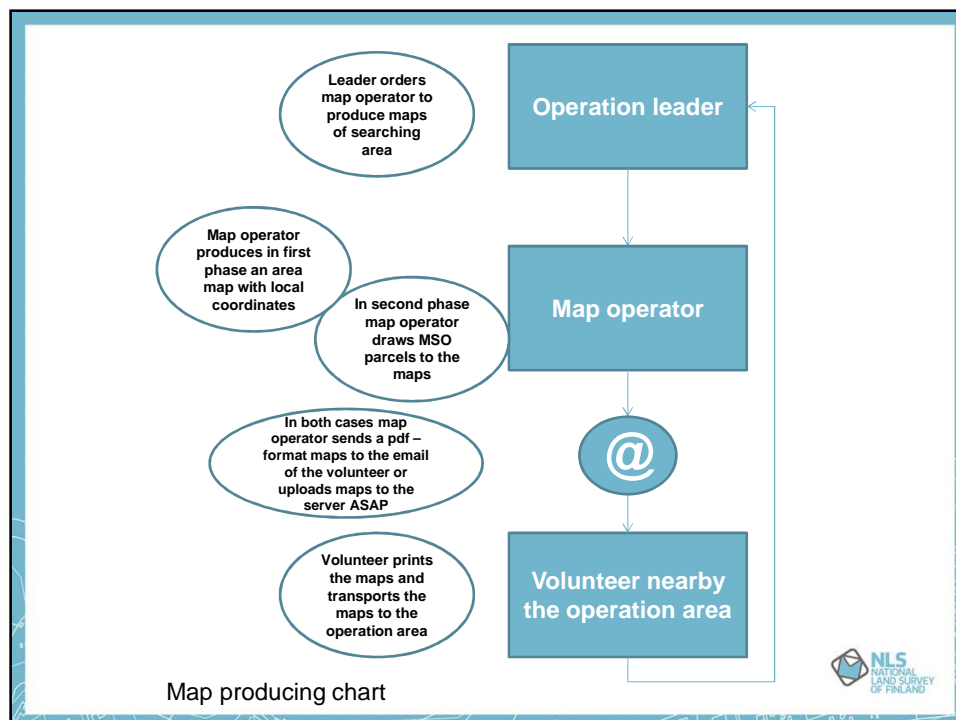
Leader orders map operator to produce maps of searching area

Operation leader

Map operator produces in first phase an area map with local coordinates

In second phase map operator draws MSO parcels to the maps

Map operator

In both cases map operator sends a pdf – format maps to the email of the volunteer or uploads maps to the server ASAP

@

Volunteer prints the maps and transports the maps to the operation area

Volunteer nearby the operation area

Map producing chart

NLS NATIONAL LAND SURVEY OF FINLAND